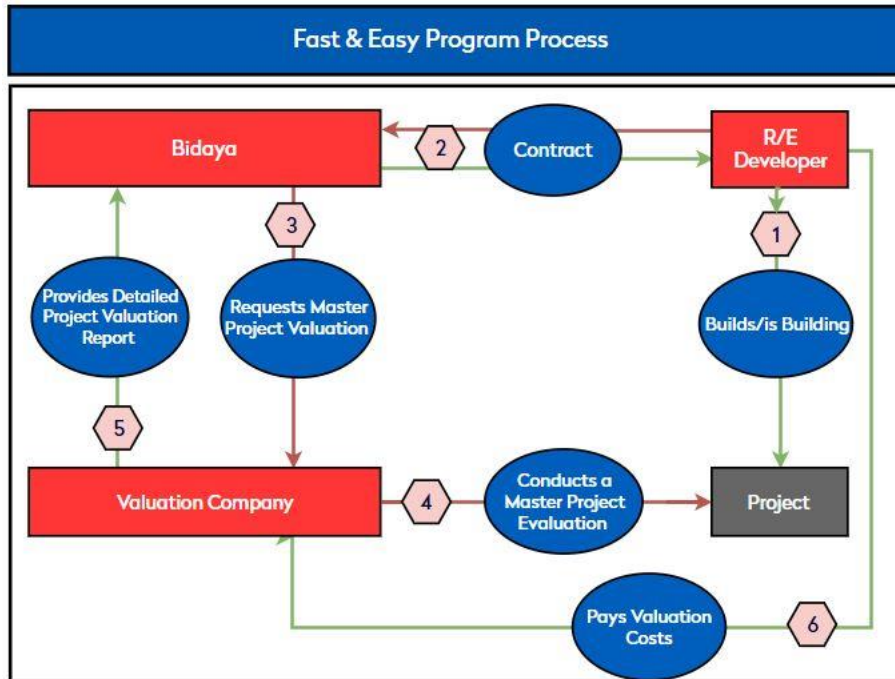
Fast & Easy Program Process

Bidaya

2

Contract

R/E Developer

1

3

Provides Detailed Project Valuation Report

Requests Master Project Valuation

Builds/is Building

5

Valuation Company

4

Conducts a Master Project Evaluation

Project

Pays Valuation Costs

6